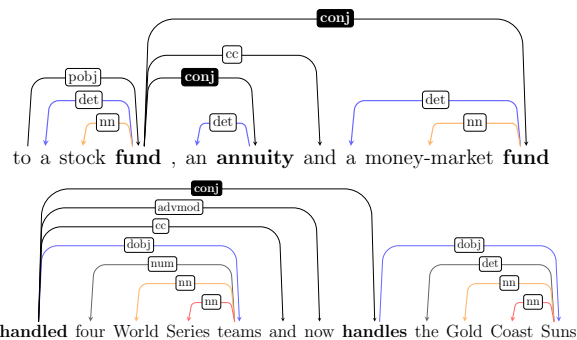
conj
cc
pobj
conj
det
det
nn
det
nn
to a stock **fund** , an **annuity** and a money-market **fund**

conj
advmod
cc
dobj
dobj
num
det
nn
nn
nn
nn
**handled** four World Series teams and now **handles** the Gold Coast Suns